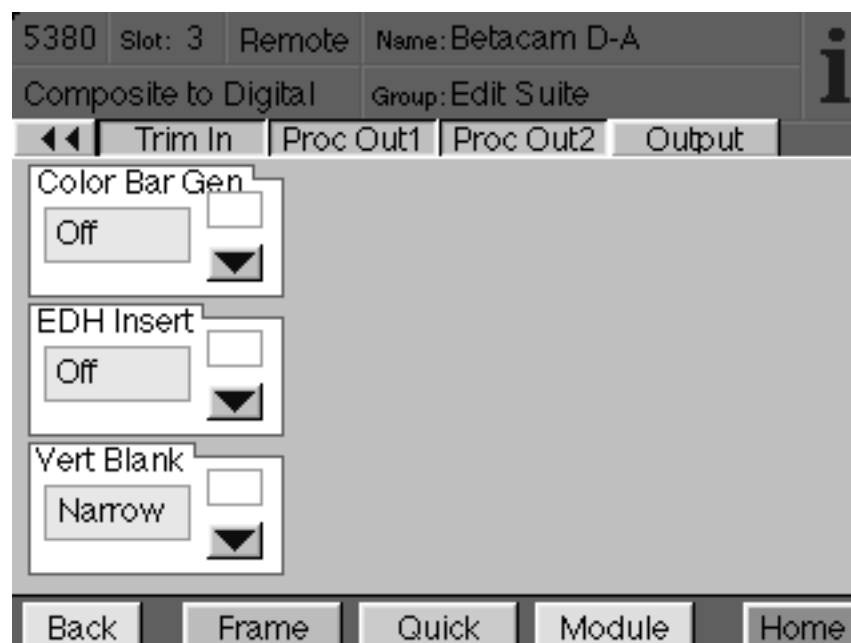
5380 Slot: 3 Remote Name: Betacam D-A

Composite to Digital Group: Edit Suite

i

◀◀ Trim In Proc Out1 Proc Out2 Output

Color Bar Gen
Off

EDH Insert
Off

Vert Blank
Narrow

Back Frame Quick Module Home